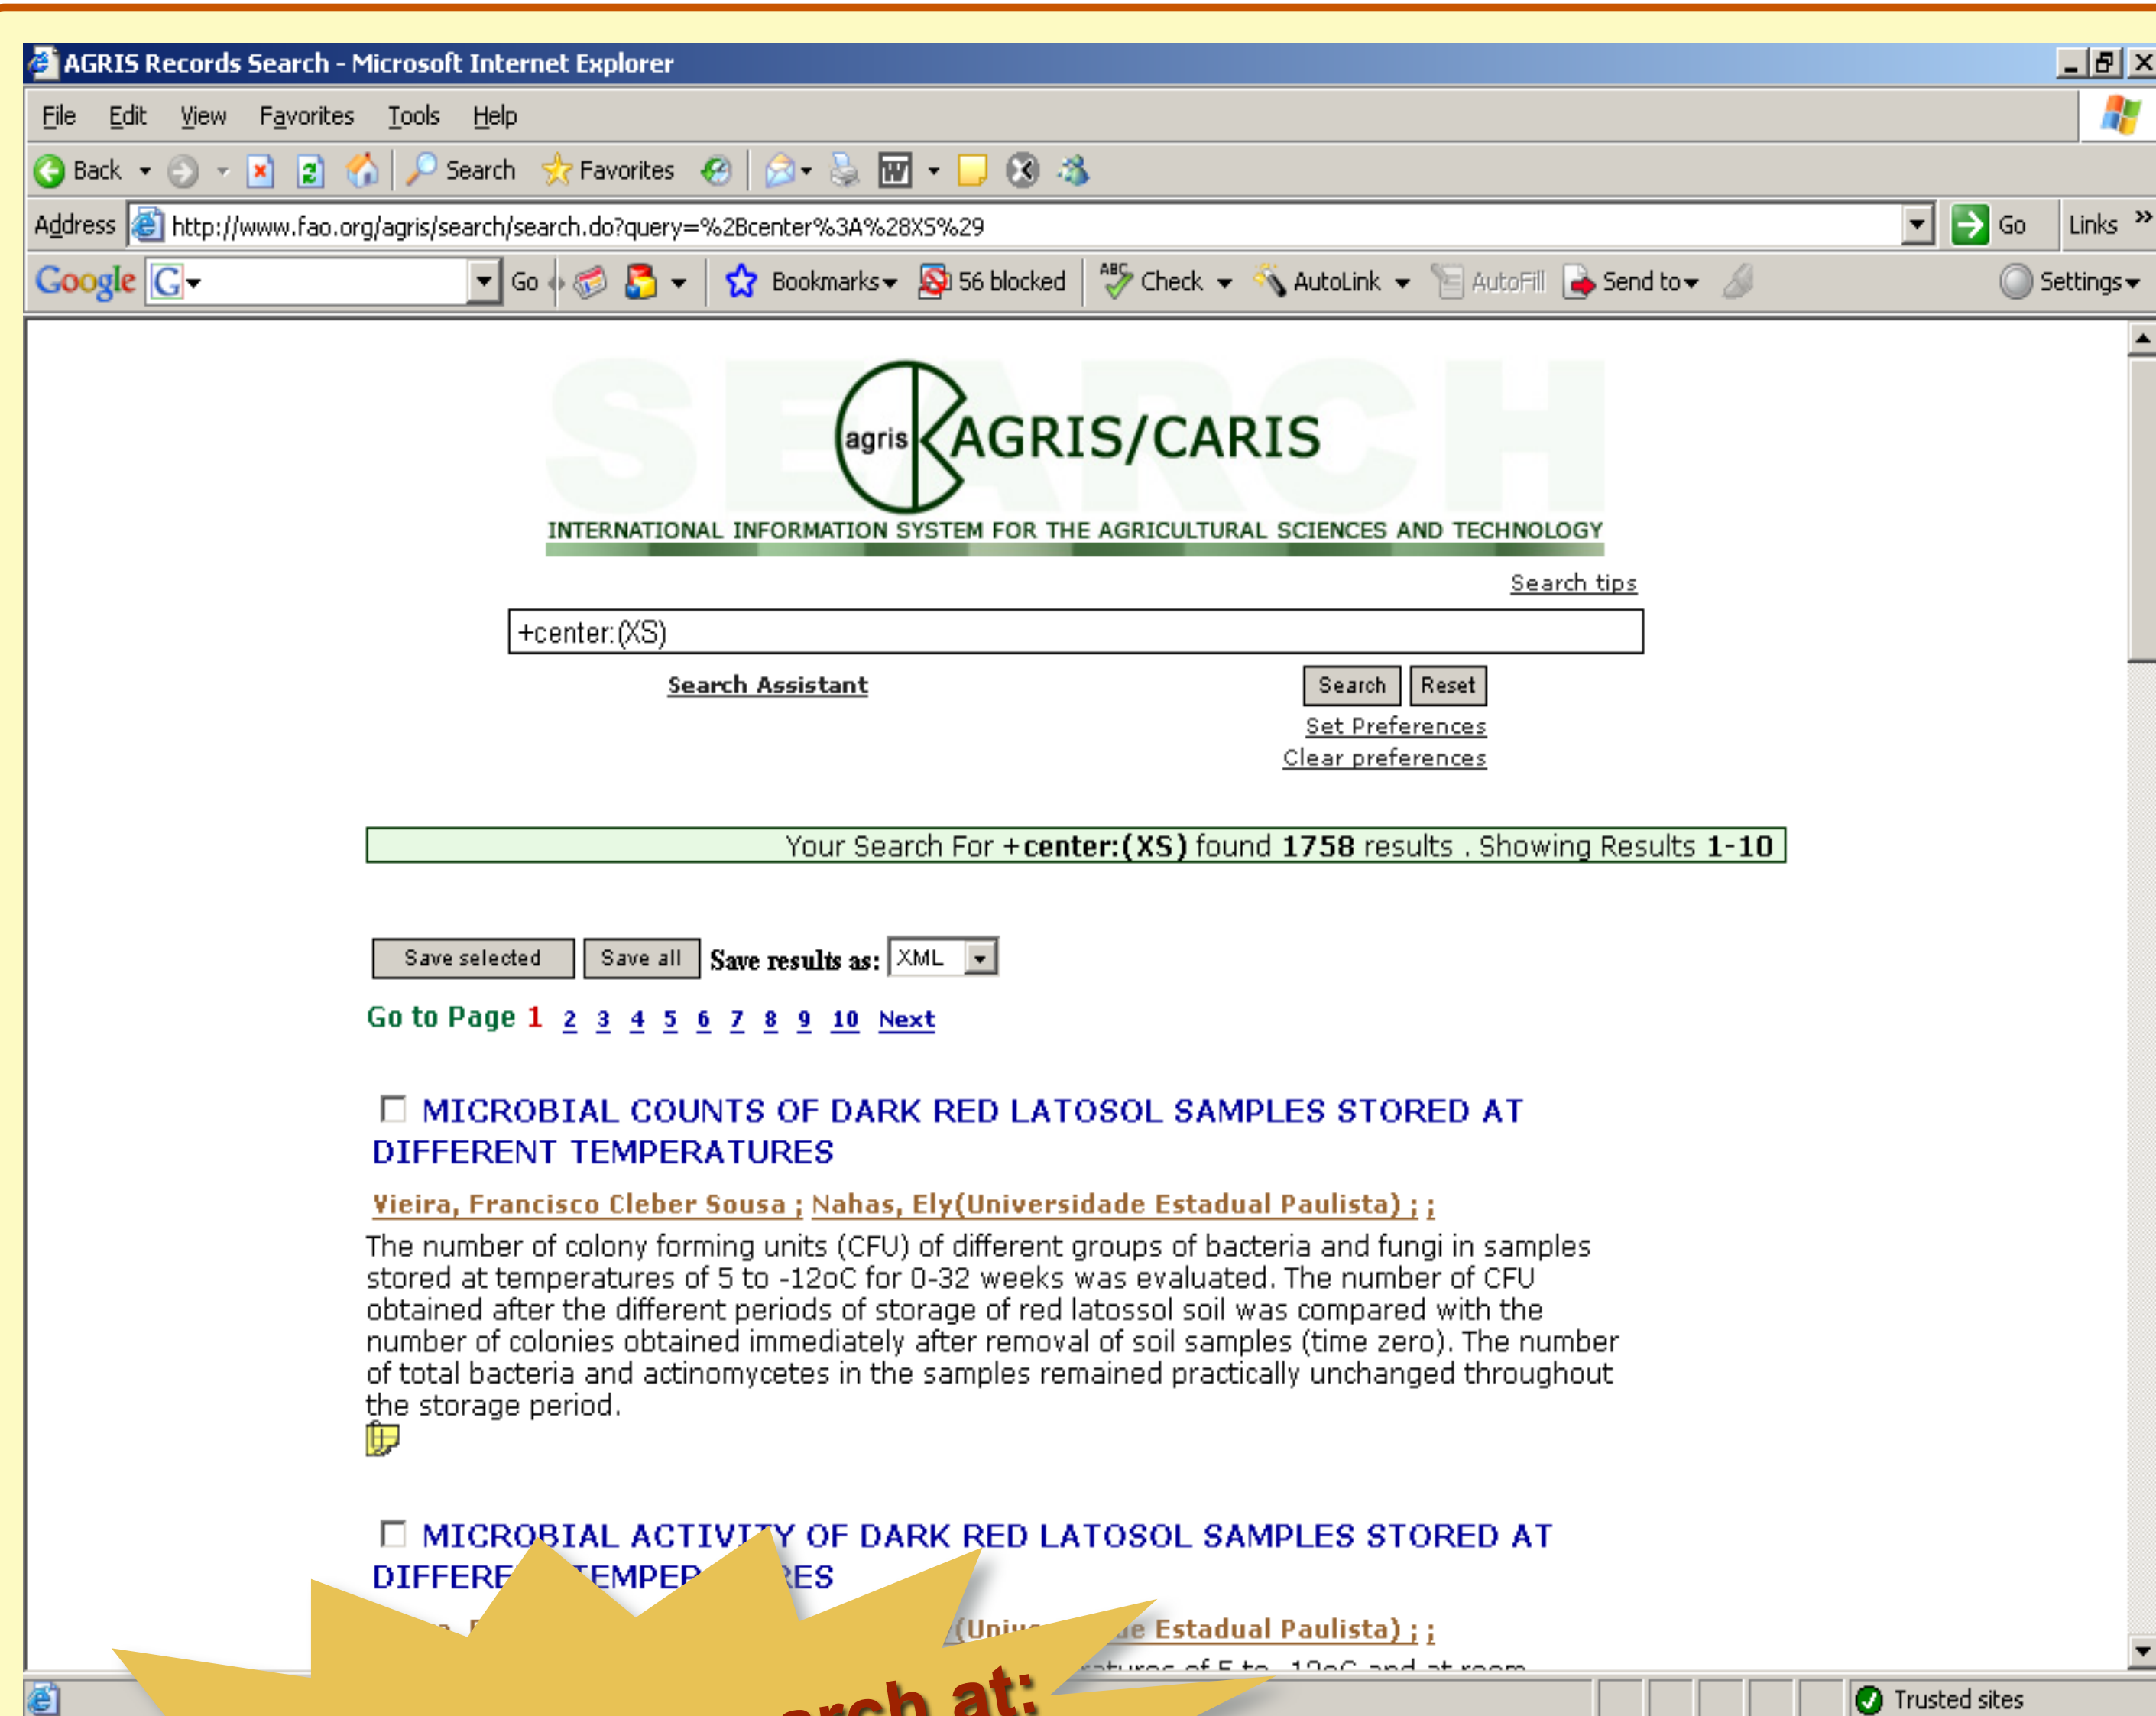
AGRIS Records Search - Microsoft Internet Explorer

File Edit View Favorites Tools Help

Back Search Favorites

Address http://www.fao.org/agris/search/search.do?query=%2Bcenter%3A%28XS%29 Go Links

Google Go Bookmarks 56 blocked Check AutoLink AutoFill Send to Settings

agris AGRIS/CARIS

INTERNATIONAL INFORMATION SYSTEM FOR THE AGRICULTURAL SCIENCES AND TECHNOLOGY

Search tips

+center:(XS)

Search Assistant

Search Reset

Set Preferences

Clear preferences

Your Search For +center:(XS) found 1758 results . Showing Results 1-10

Save selected Save all Save results as: XML

Go to Page 1 2 3 4 5 6 7 8 9 10 Next

MICROBIAL COUNTS OF DARK RED LATOSOL SAMPLES STORED AT DIFFERENT TEMPERATURES

Vieira, Francisco Cleber Sousa ; Nahas, Ely(Universidade Estadual Paulista) ; ;

The number of colony forming units (CFU) of different groups of bacteria and fungi in samples stored at temperatures of 5 to -12oC for 0-32 weeks was evaluated. The number of CFU obtained after the different periods of storage of red latossol soil was compared with the number of colonies obtained immediately after removal of soil samples (time zero). The number of total bacteria and actinomycetes in the samples remained practically unchanged throughout the storage period.

MICROBIAL ACTIVI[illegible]Y OF DARK RED LATOSOL SAMPLES STORED AT DIFFERE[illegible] TEMPER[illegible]ES

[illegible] (Univ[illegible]e Estadual Paulista) ; ;

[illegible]atures of 5 to -12oC and at room

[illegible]rch at:

Trusted sites